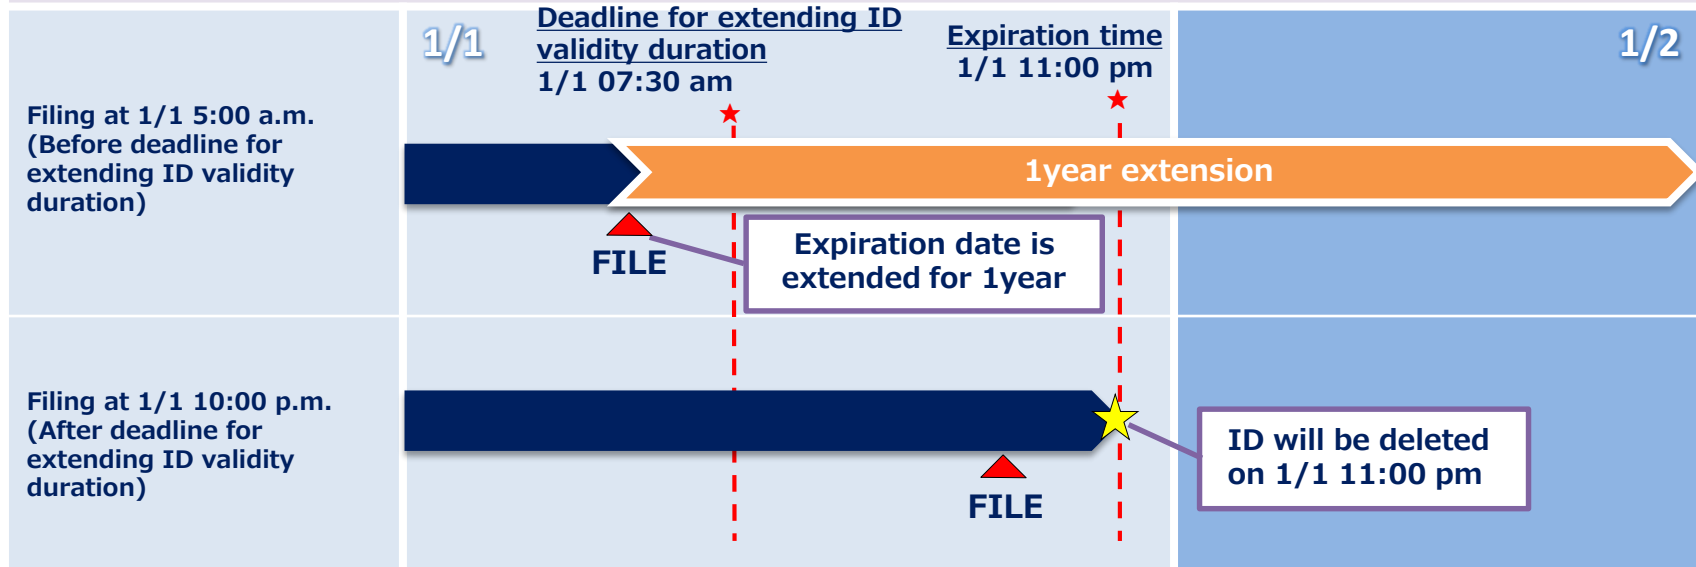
1/1

Deadline for extending ID validity duration
1/1 07:30 am

Expiration time
1/1 11:00 pm

1/2

Filing at 1/1 5:00 a.m. (Before deadline for extending ID validity duration)

1year extension

FILE

Expiration date is extended for 1year

Filing at 1/1 10:00 p.m. (After deadline for extending ID validity duration)

FILE

ID will be deleted on 1/1 11:00 pm